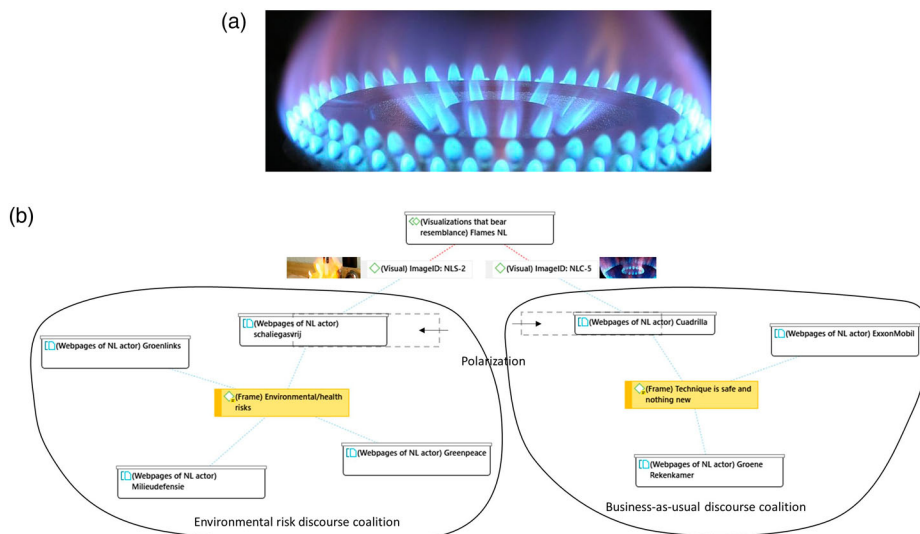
(a)

(b)

(Visualizations that bear resemblance) Flames NL

(Visual) ImageID: NLS-2

(Visual) ImageID: NLC-5

(Webpages of NL actor) schaliegasvrij

(Webpages of NL actor) Cuadrilla

(Webpages of NL actor) ExxonMobil

(Webpages of NL actor) Groenlinks

Polarization

(Frame) Environmental/health risks

(Frame) Technique is safe and nothing new

(Webpages of NL actor) Greenpeace

(Webpages of NL actor) Milieudefensie

(Webpages of NL actor) Groene Rekenkamer

Environmental risk discourse coalition

Business-as-usual discourse coalition